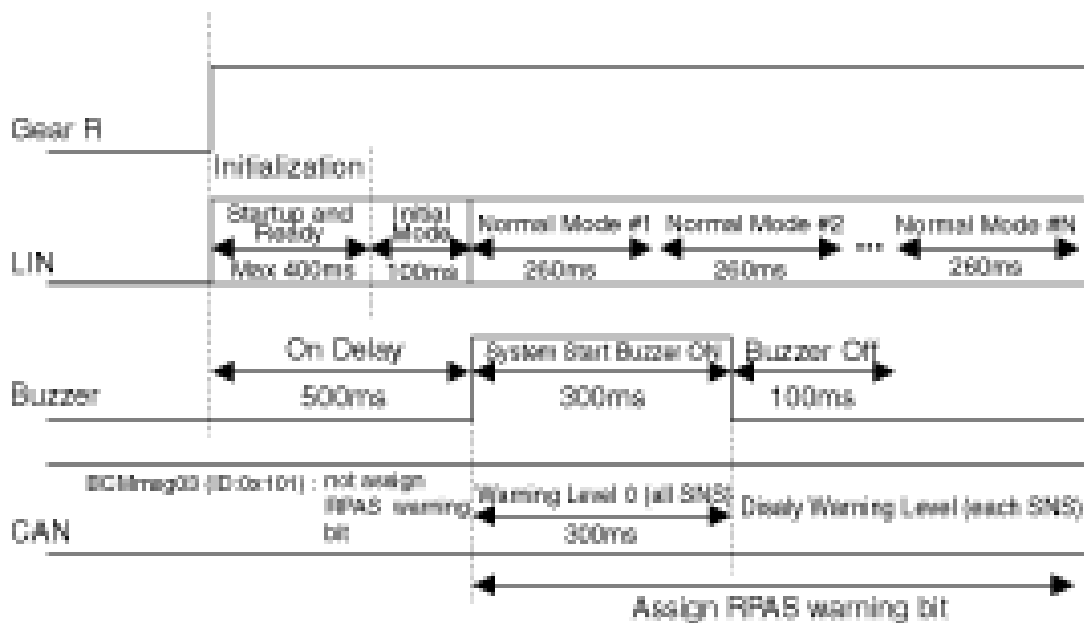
Gear R

Initialization

LIN

Startup and Ready

Max 400ms

Initial Mode

100ms

Normal Mode #1

260ms

Normal Mode #2

260ms

...

Normal Mode #N

260ms

Buzzer

On Delay

500ms

System Start Buzzer On

300ms

Buzzer Off

100ms

CAN

BCMmsg03 (ID:0x101) : not assign RPAS warning bit

Warning Level 0 (all SNS)

300ms

Disaly Warning Level (each SNS)

Assign RPAS warning bit